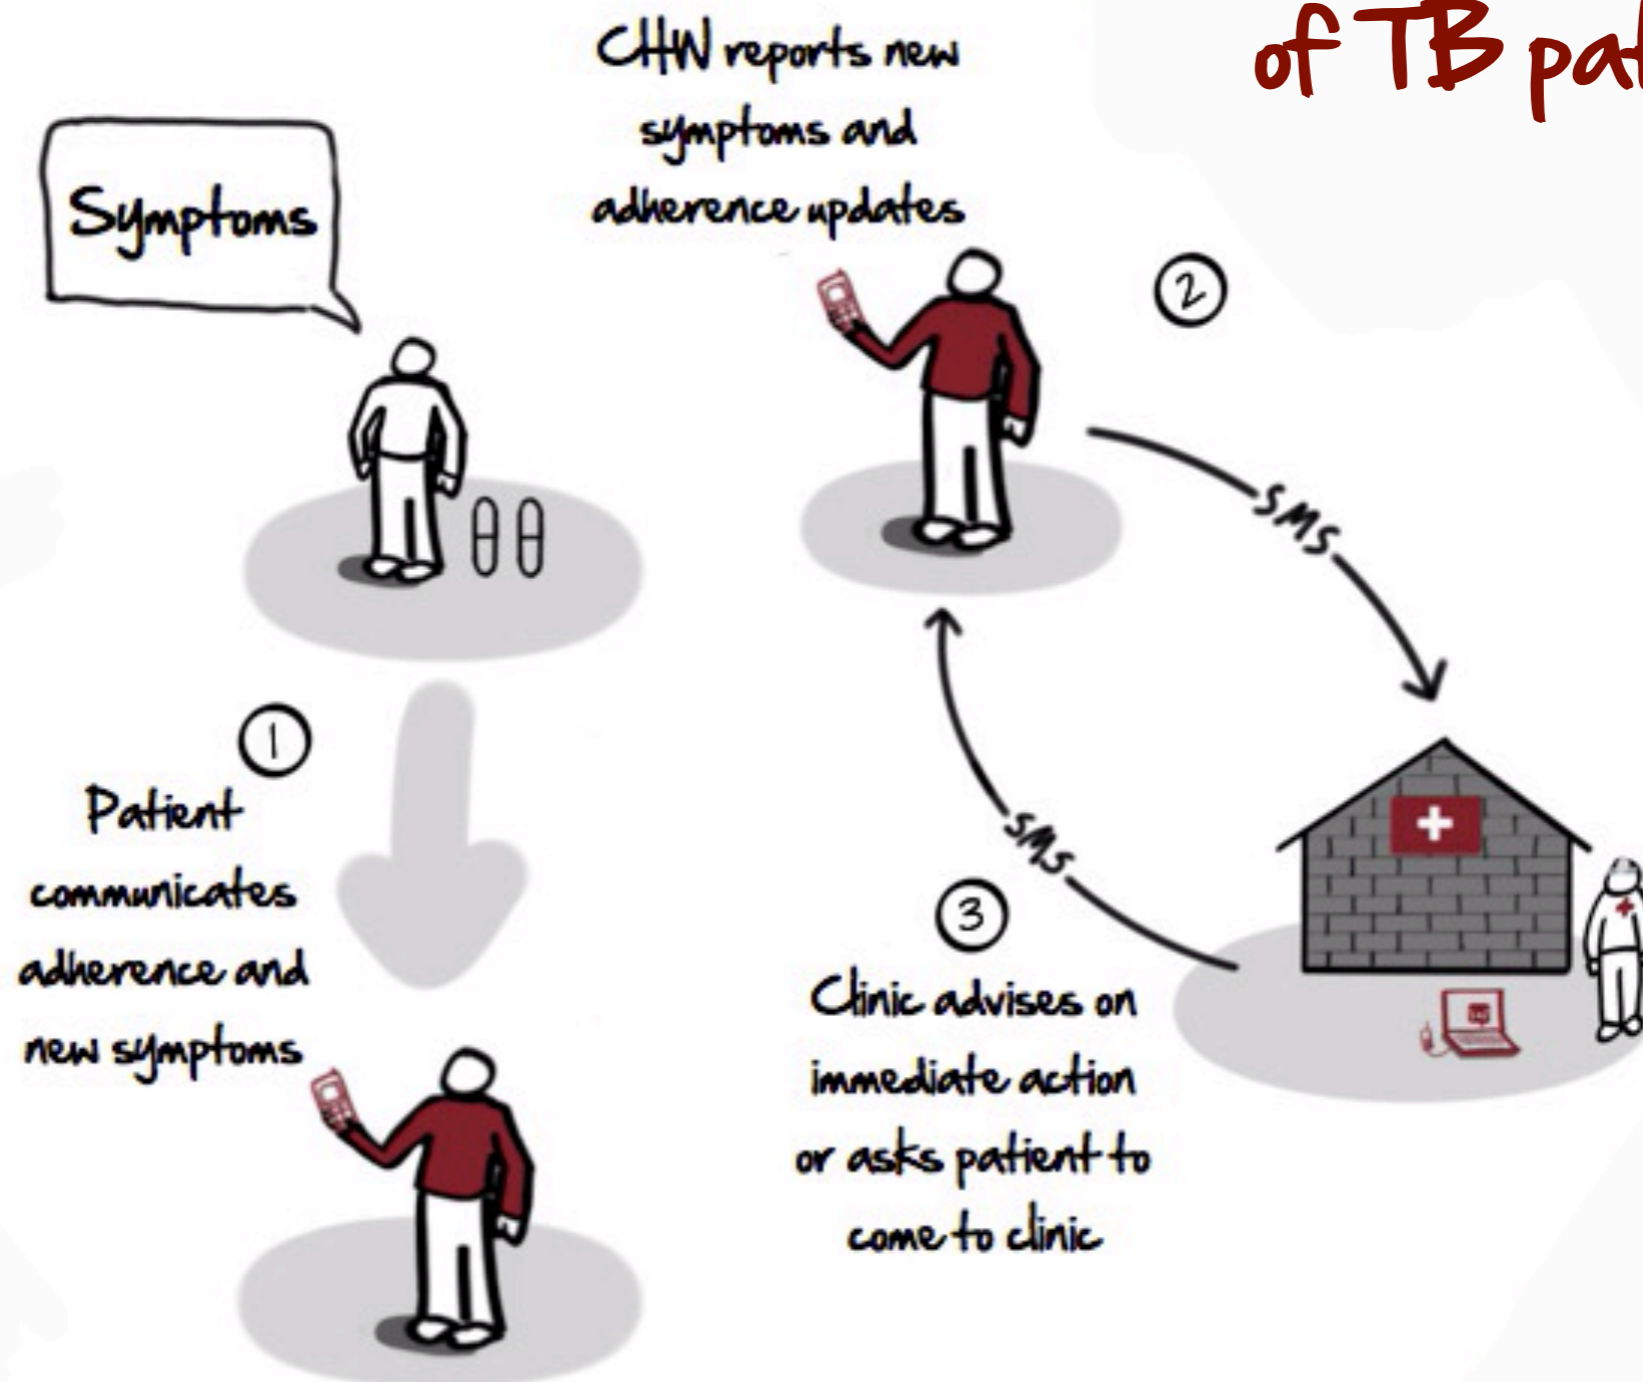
of TB pa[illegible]

CHW reports new symptoms and adherence updates

Symptoms

2

SMS

1

Patient communicates adherence and new symptoms

SMS

3

Clinic advises on immediate action or asks patient to come to clinic